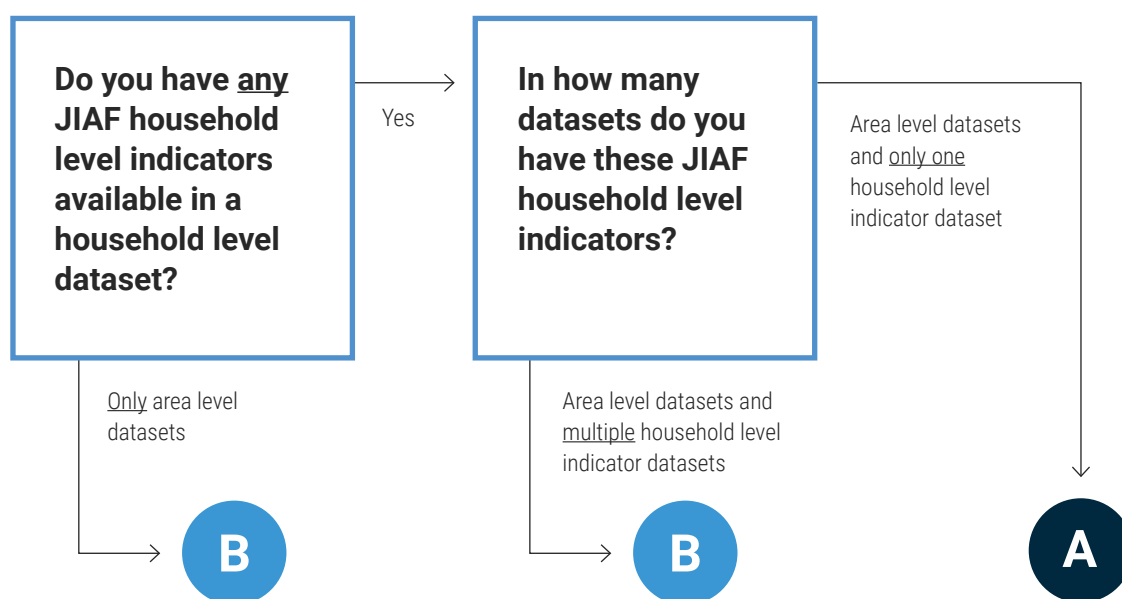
Do you have any JIAF household level indicators available in a household level dataset?

Yes

In how many datasets do you have these JIAF household level indicators?

Area level datasets and only one household level indicator dataset

Only area level datasets

Area level datasets and multiple household level indicator datasets

B

B

A